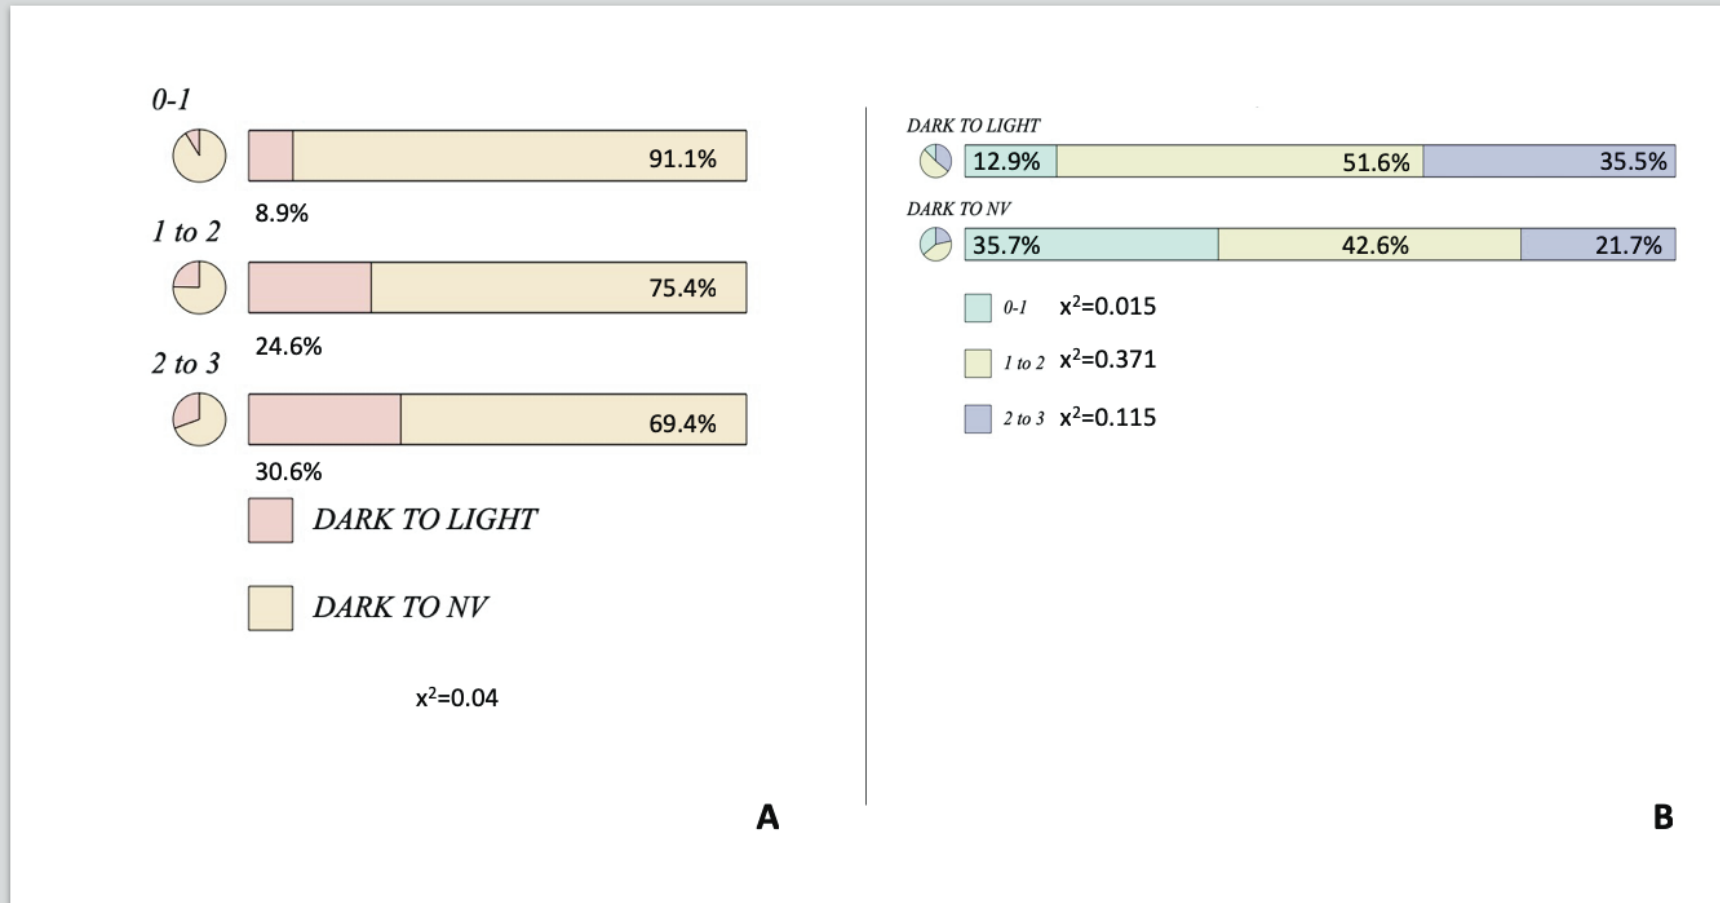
0-1

91.1%

8.9%

1 to 2

75.4%

24.6%

2 to 3

69.4%

30.6%

DARK TO LIGHT

DARK TO NV

$x^2$=0.04

A

DARK TO LIGHT

12.9% 51.6% 35.5%

DARK TO NV

35.7% 42.6% 21.7%

0-1 $x^2$=0.015

1 to 2 $x^2$=0.371

2 to 3 $x^2$=0.115

B